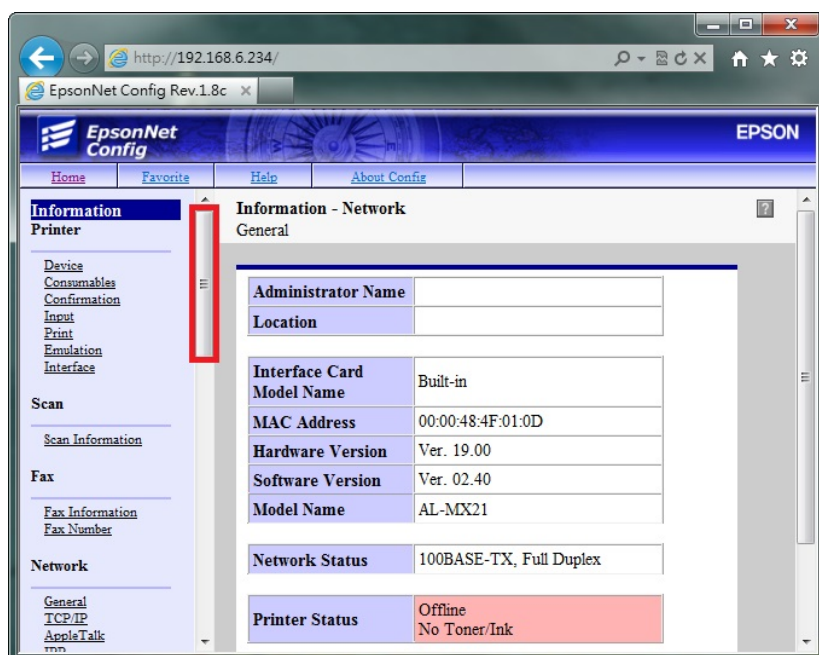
http://192.168.6.234/

EpsonNet Config Rev.1.8c

EpsonNet Config

EPSON

Home | Favorite | Help | About Config

Information
Printer

Device
Consumables
Confirmation
Input
Print
Emulation
Interface

Scan

Scan Information

Fax

Fax Information
Fax Number

Network

General
TCP/IP
AppleTalk
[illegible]

Information - Network
General

| Administrator Name | |
|---|---|
| Location | |

| Interface Card Model Name | Built-in |
|---|---|
| MAC Address | 00:00:48:4F:01:0D |
| Hardware Version | Ver. 19.00 |
| Software Version | Ver. 02.40 |
| Model Name | AL-MX21 |

| Network Status | 100BASE-TX, Full Duplex |
|---|---|

| Printer Status | Offline No Toner/Ink |
|---|---|